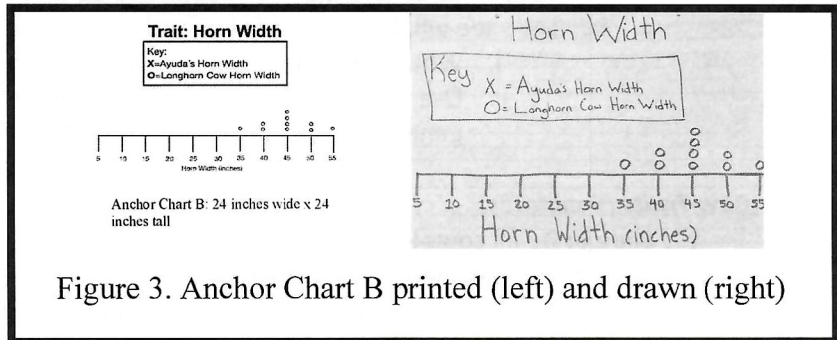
Trait: Horn Width

Key:
X=Ayuda's Horn Width
O=Longhorn Cow Horn Width

5 10 15 20 25 30 35 40 45 50 55
Horn Width (inches)

Anchor Chart B: 24 inches wide x 24 inches tall

"Horn Width"

Key X = Ayuda's Horn Width
O= Longhorn Cow Horn Width

5 10 15 20 25 30 35 40 45 50 55
Horn Width (inches)

Figure 3. Anchor Chart B printed (left) and drawn (right)